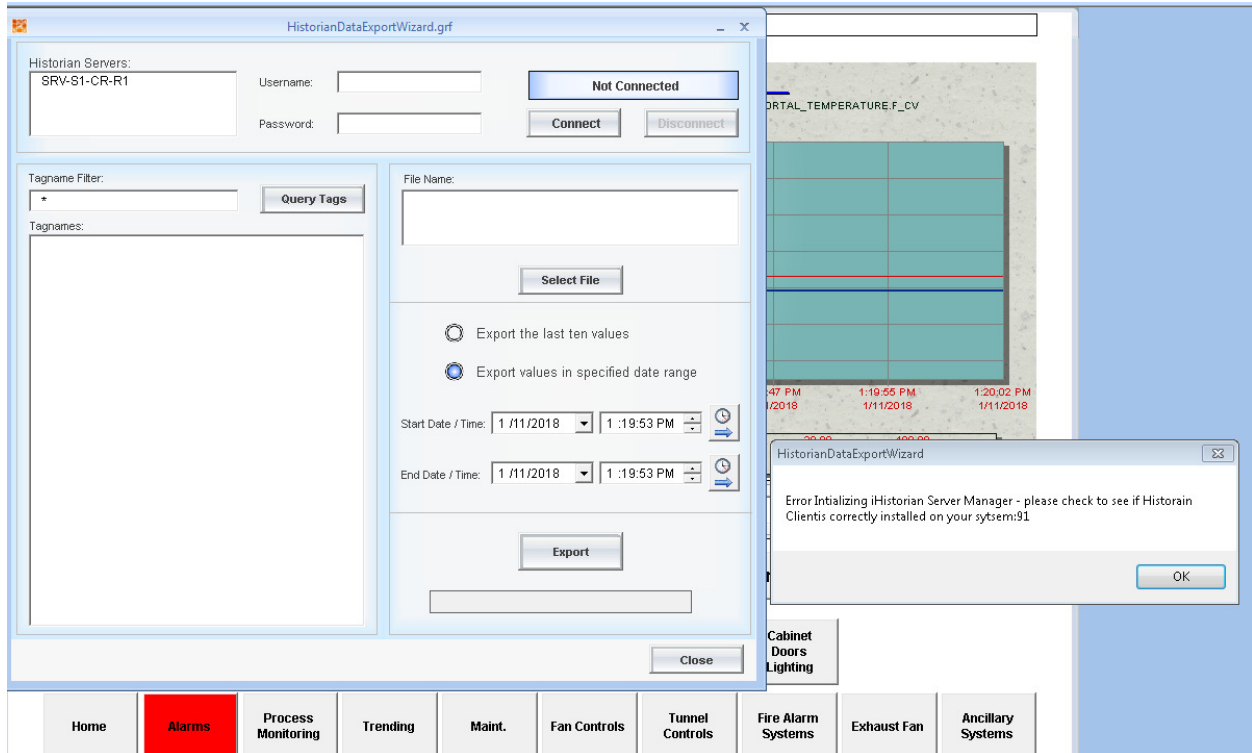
HistorianDataExportWizard.grf

Historian Servers:
SRV-S1-CR-R1

Username:
Password:

Not Connected
Connect
Disconnect

Tagname Filter:
*
Query Tags
Tagnames:

File Name:
Select File

Export the last ten values
Export values in specified date range

Start Date / Time: 1 /11/2018 1 :19:53 PM
End Date / Time: 1 /11/2018 1 :19:53 PM

Export

Close

ORTAL_TEMPERATURE.F_CV

:47 PM
/2018
1:19:55 PM
1/11/2018
1:20:02 PM
1/11/2018

HistorianDataExportWizard

Error Intializing iHistorian Server Manager - please check to see if Historain Clientis correctly installed on your sytsem:91

OK

Cabinet Doors Lighting

Home
Alarms
Process Monitoring
Trending
Maint.
Fan Controls
Tunnel Controls
Fire Alarm Systems
Exhaust Fan
Ancillary Systems